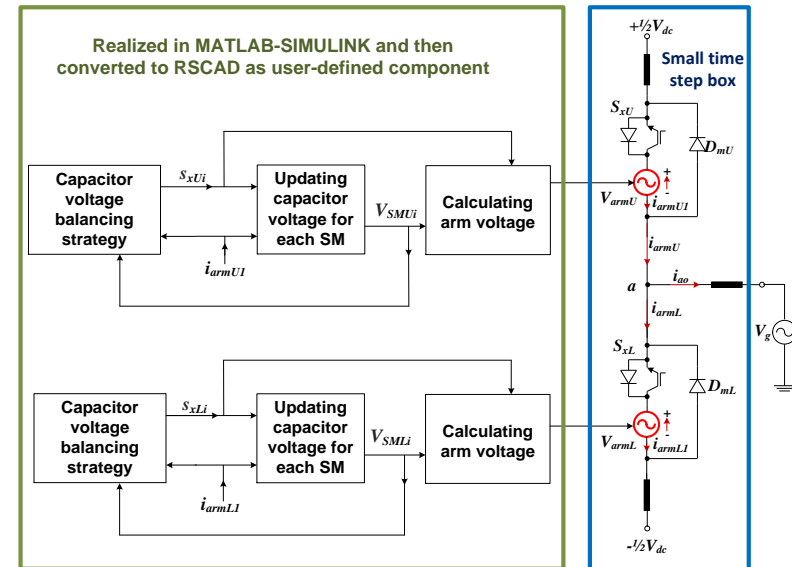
Realized in MATLAB-SIMULINK and then converted to RSCAD as user-defined component

Capacitor voltage balancing strategy

$s_{xUi}$

Updating capacitor voltage for each SM

$V_{SMUi}$

Calculating arm voltage

$i_{armU1}$

Capacitor voltage balancing strategy

$s_{xLi}$

Updating capacitor voltage for each SM

$V_{SMLi}$

Calculating arm voltage

$i_{armL1}$

$+\frac{1}{2}V_{dc}$

Small time step box

$S_{xU}$

$D_{mU}$

$V_{armU}$

+

-

$i_{armU1}$

$i_{armU}$

a

$i_{ao}$

$i_{armL}$

$V_g$

$S_{xL}$

$D_{mL}$

$V_{armL}$

+

-

$i_{armL1}$

$-\frac{1}{2}V_{dc}$